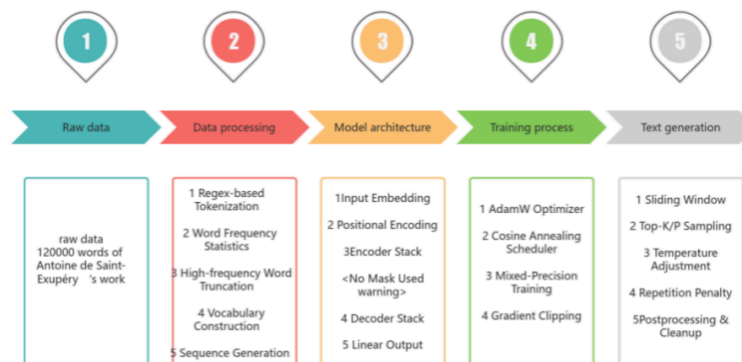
1

2

3

4

5

Raw data

Data processing

Model architecture

Training process

Text generation

raw data
120000 words of Antoine de Saint-Exupéry 's work

1 Regex-based Tokenization

2 Word Frequency Statistics

3 High-frequency Word Truncation

4 Vocabulary Construction

5 Sequence Generation

1Input Embedding

2 Positional Encoding

3Encoder Stack

<No Mask Used warning>

4 Decoder Stack

5 Linear Output

1 AdamW Optimizer

2 Cosine Annealing Scheduler

3 Mixed-Precision Training

4 Gradient Clipping

1 Sliding Window

2 Top-K/P Sampling

3 Temperature Adjustment

4 Repetition Penalty

5Postprocessing & Cleanup